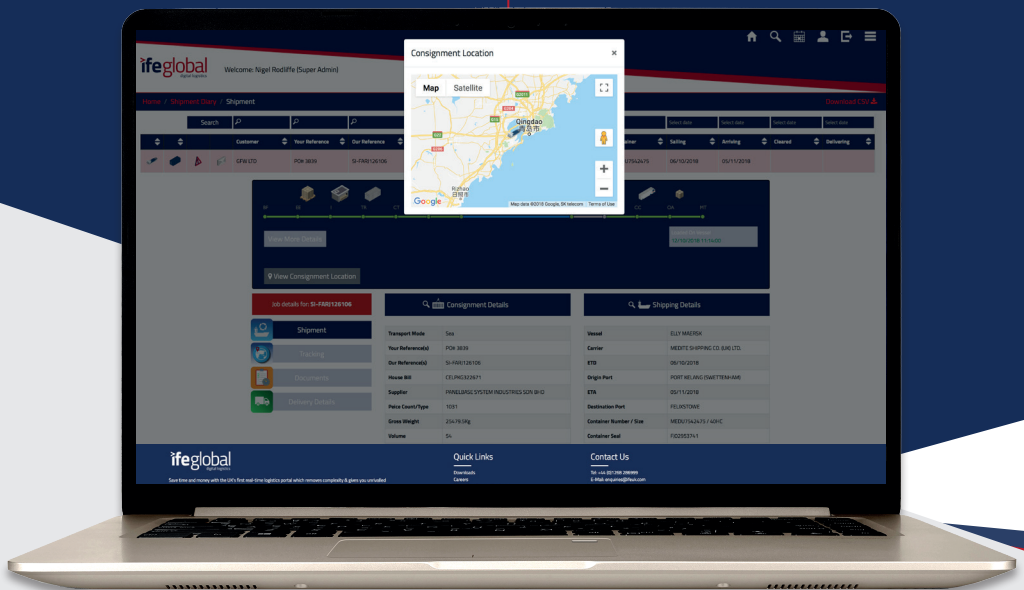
ifeglobal
Digital logistics

Welcome: Nigel Rodliffe (Super Admin)

Home / Shipment Diary / Shipment

Download CSV

Consignment Location ×

Map Satellite

Qingdao
青岛市

Rizhao
日照市

Google

Map data ©2018 Google, SK telecom Terms of Use

Search

Select date Select date Select date Select date

| | | | Customer | Your Reference | Our Reference | | Container | Sailing | Arriving | Cleared | Delivering |
|---|---|---|---|---|---|---|---|---|---|---|---|
| | | | GFW LTD | PO# 3839 | SI-FAR/126106 | | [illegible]2754675 | 06/10/2018 | 05/11/2018 | | |

View More Details

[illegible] 12/09/2018 11:54:00

View Consignment Location

Job details for: SI-FAR/126106

Shipment
Tracking
Documents
Delivery Details

Consignment Details

| | |
|---|---|
| Transport Mode | Sea |
| Your Reference(s) | PO# 3839 |
| Our Reference(s) | SI-FAR/126106 |
| House Bill | CELPKG322671 |
| Supplier | PANELBASE SYSTEM INDUSTRIES SDN BHD |
| Peice Count/Type | 1031 |
| Gross Weight | 23478.0Kg |
| Volume | 54 |

Shipping Details

| | |
|---|---|
| Vessel | ELLY MAERSK |
| Carrier | MEDITS SHIPPING CO. (UK) LTD. |
| ETD | 06/10/2018 |
| Origin Port | PORT KELANG (SWETTENHAM) |
| ETA | 05/11/2018 |
| Destination Port | FELIXSTOWE |
| Container Number / Size | MEDU7342475 / 40HC |
| Container Seal | FX0393741 |

ifeglobal
Digital logistics

Save time and money with the UK's first real-time logistics portal which removes complexity & gives you unrivalled

Quick Links
Downloads
Careers

Contact Us
Tel: +44 (0)1268 288999
E-Mail: enquiries@ifeuk.com